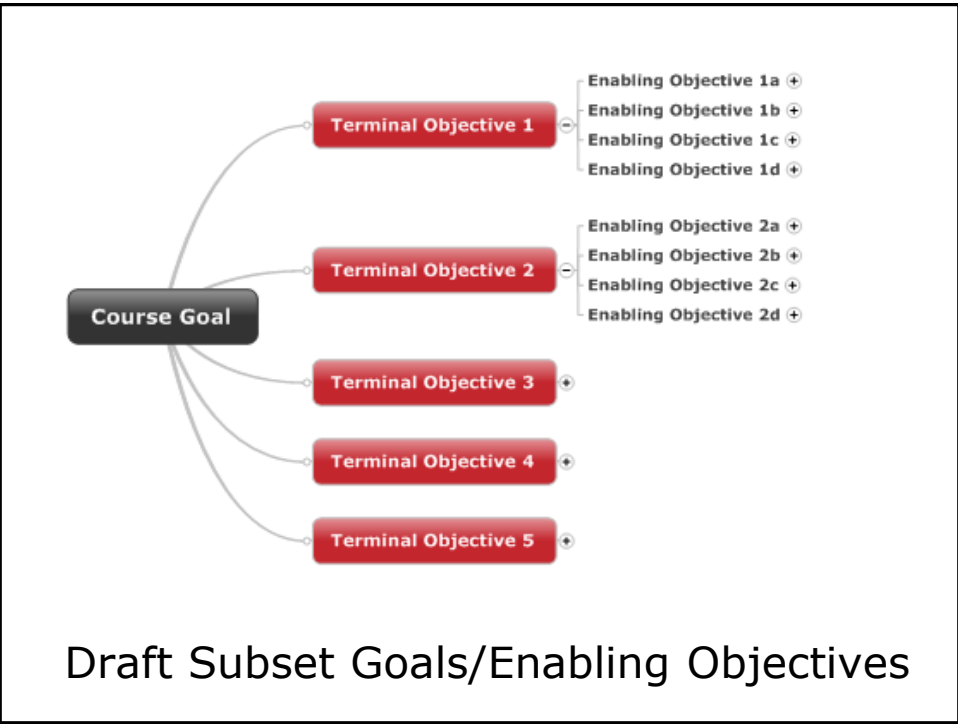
Course Goal

Terminal Objective 1

Enabling Objective 1a
Enabling Objective 1b
Enabling Objective 1c
Enabling Objective 1d

Terminal Objective 2

Enabling Objective 2a
Enabling Objective 2b
Enabling Objective 2c
Enabling Objective 2d

Terminal Objective 3

Terminal Objective 4

Terminal Objective 5

Draft Subset Goals/Enabling Objectives